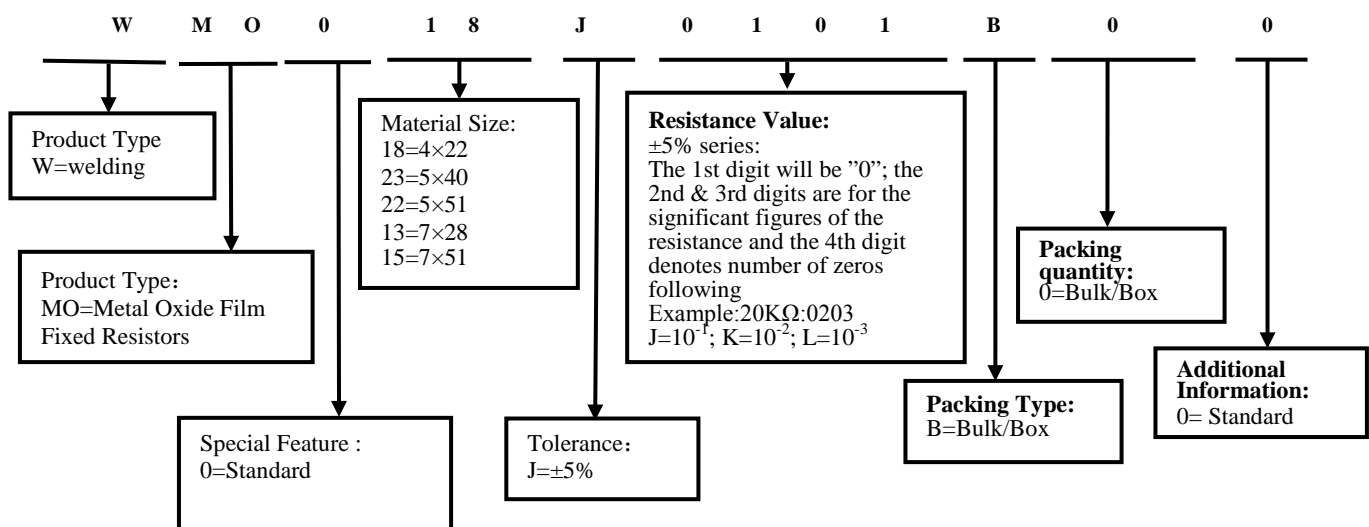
W M O 0 1 8 J 0 1 0 1 B 0 0

Product Type
W=welding

Product Type：
MO=Metal Oxide Film Fixed Resistors

Special Feature :
0=Standard

Material Size:
18=4×22
23=5×40
22=5×51
13=7×28
15=7×51

Tolerance：
J=±5%

**Resistance Value:**
±5% series:
The 1st digit will be "0"; the 2nd & 3rd digits are for the significant figures of the resistance and the 4th digit denotes number of zeros following
Example:20KΩ:0203
J=$10^{-1}$; K=$10^{-2}$; L=$10^{-3}$

**Packing Type:**
B=Bulk/Box

**Packing quantity:**
0=Bulk/Box

**Additional Information:**
0= Standard